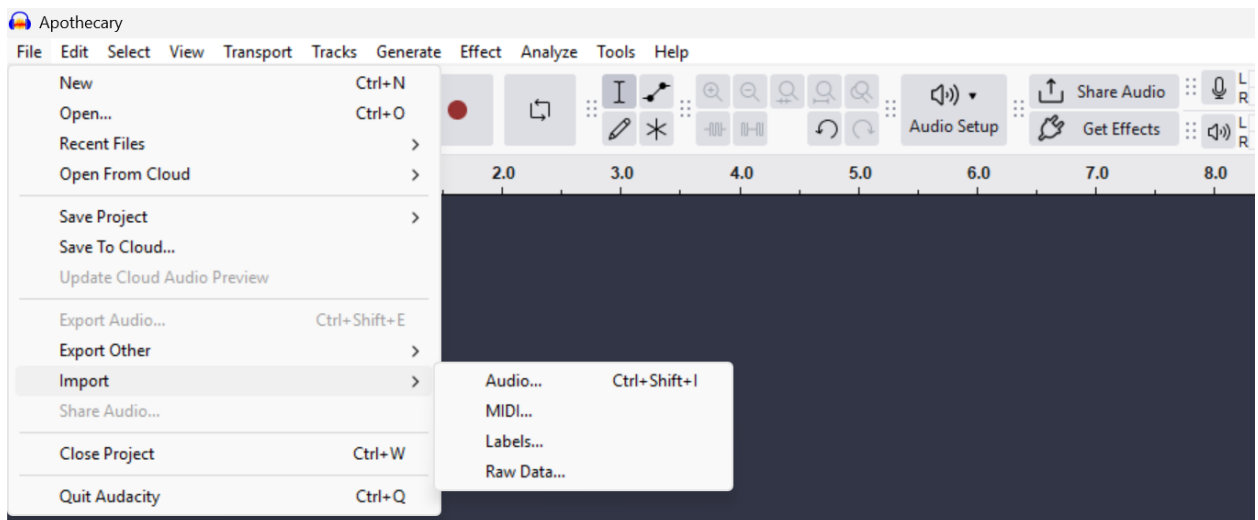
Apothecary

File Edit Select View Transport Tracks Generate Effect Analyze Tools Help

New Ctrl+N
Open... Ctrl+O
Recent Files
Open From Cloud

Save Project
Save To Cloud...
Update Cloud Audio Preview

Export Audio... Ctrl+Shift+E
Export Other
Import
Share Audio...

Close Project Ctrl+W

Quit Audacity Ctrl+Q

Audio... Ctrl+Shift+I
MIDI...
Labels...
Raw Data...

Audio Setup
Share Audio
Get Effects

2.0 3.0 4.0 5.0 6.0 7.0 8.0

L
R
L
R